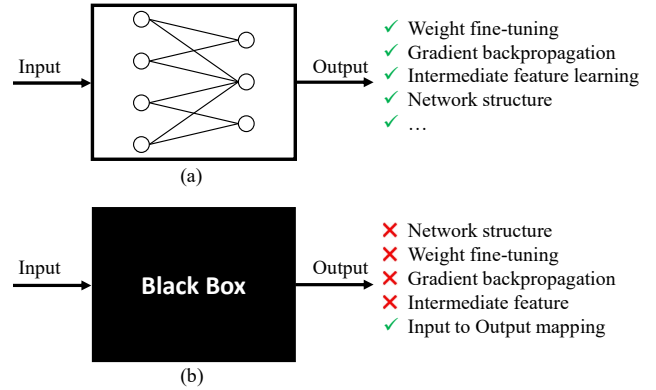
Input

Output

✓ Weight fine-tuning
✓ Gradient backpropagation
✓ Intermediate feature learning
✓ Network structure
✓ …

(a)

Input

Black Box

Output

✗ Network structure
✗ Weight fine-tuning
✗ Gradient backpropagation
✗ Intermediate feature
✓ Input to Output mapping

(b)